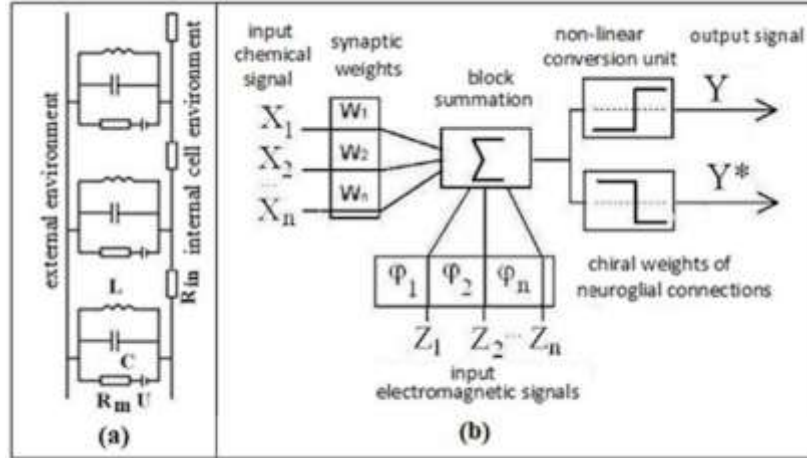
external environment

internal cell environment

L

C

$R_m$ U

$R_{in}$

(a)

input chemical signal

synaptic weights

block summation

non-linear conversion unit

output signal

$X_1$

$X_2$

$X_n$

$w_1$

$w_2$

$w_n$

$\sum$

Y

Y*

$\varphi_1$

$\varphi_2$

$\varphi_n$

chiral weights of neuroglial connections

$Z_1$

$Z_2$

$Z_n$

input electromagnetic signals

(b)